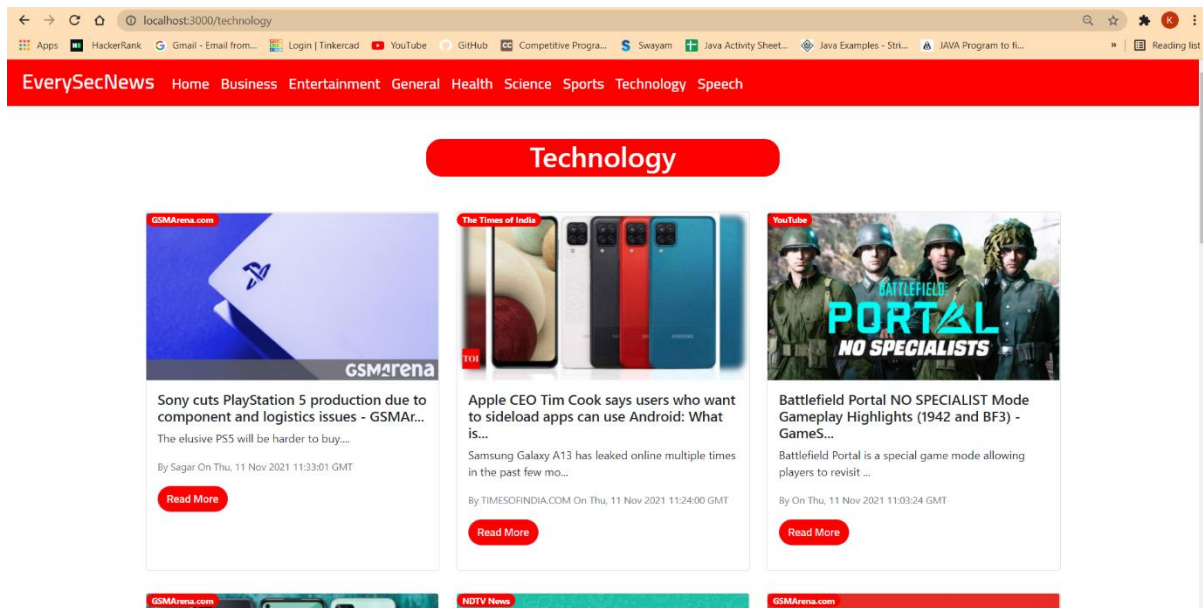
localhost:3000/technology

Apps HackerRank Gmail - Email from... Login | Tinkercad YouTube GitHub Competitive Progra... Swayam Java Activity Sheet... Java Examples - Stri... JAVA Program to fi... » Reading list

EverySecNews Home Business Entertainment General Health Science Sports Technology Speech

Technology

GSMArena.com

GSMArena

Sony cuts PlayStation 5 production due to component and logistics issues - GSMAr...

The elusive PS5 will be harder to buy...

By Sagar On Thu, 11 Nov 2021 11:33:01 GMT

Read More

The Times of India

TOI

Apple CEO Tim Cook says users who want to sideload apps can use Android: What is...

Samsung Galaxy A13 has leaked online multiple times in the past few mo...

By TIMESOFINDIA.COM On Thu, 11 Nov 2021 11:24:00 GMT

Read More

YouTube

BATTLEFIELD PORTAL NO SPECIALISTS

Battlefield Portal NO SPECIALIST Mode Gameplay Highlights (1942 and BF3) - GameS...

Battlefield Portal is a special game mode allowing players to revisit ...

By On Thu, 11 Nov 2021 11:03:24 GMT

Read More

GSMArena.com

NDTV News

GSMArena.com